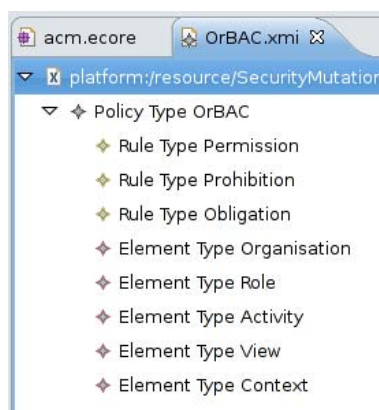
acm.ecore
OrBAC.xmi ☒
platform:/resource/SecurityMutation
Policy Type OrBAC
Rule Type Permission
Rule Type Prohibition
Rule Type Obligation
Element Type Organisation
Element Type Role
Element Type Activity
Element Type View
Element Type Context